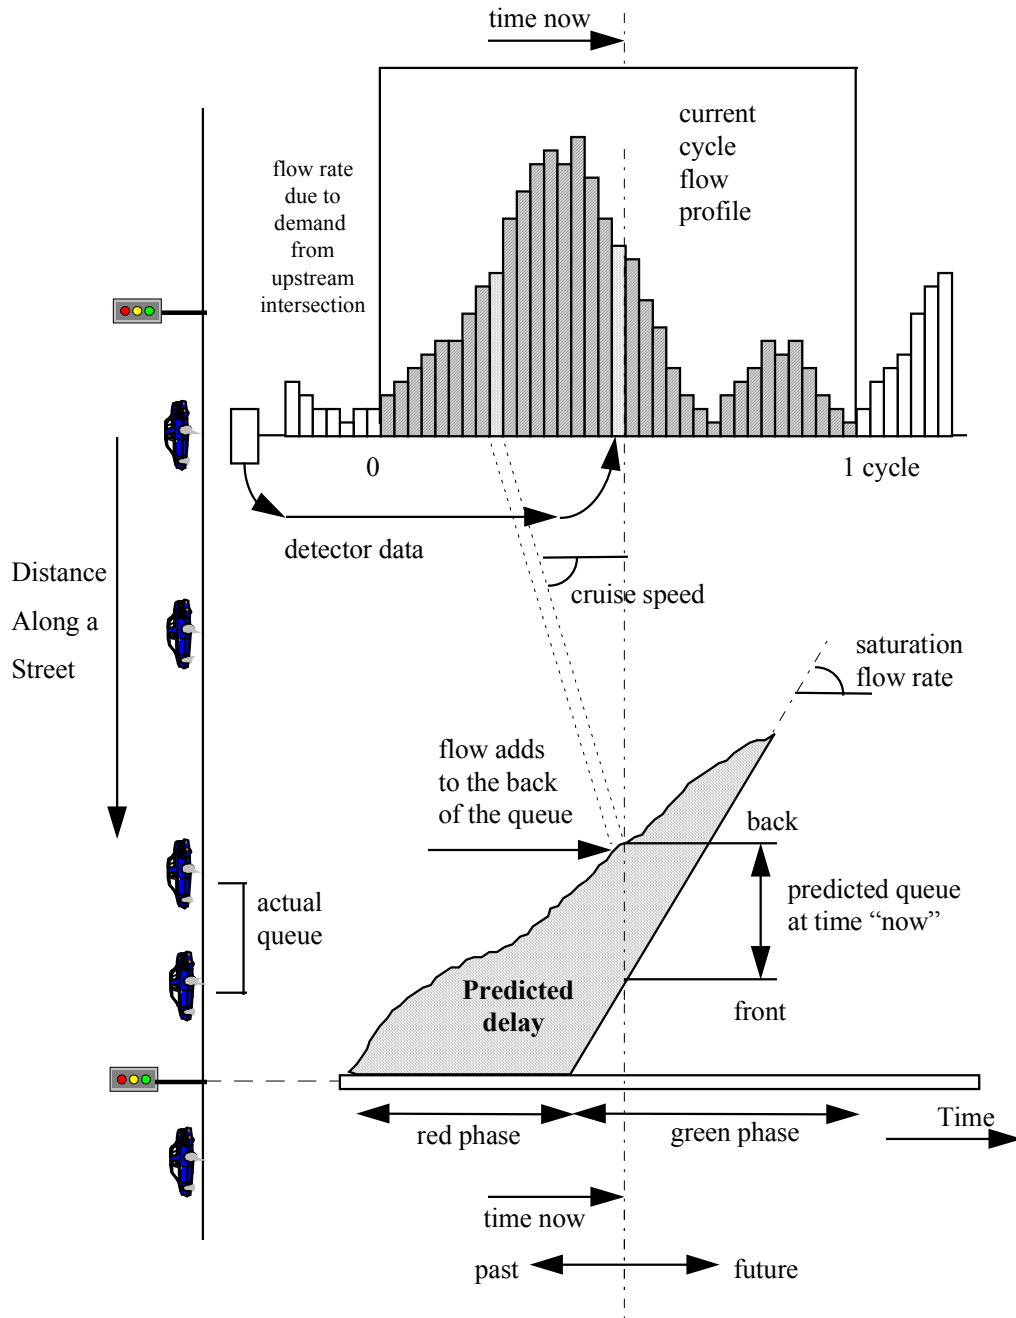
time now

current cycle flow profile

flow rate due to demand from upstream intersection

0

1 cycle

detector data

Distance Along a Street

cruise speed

saturation flow rate

flow adds to the back of the queue

back

predicted queue at time “now”

actual queue

Predicted delay

front

red phase

green phase

Time

time now

past

future